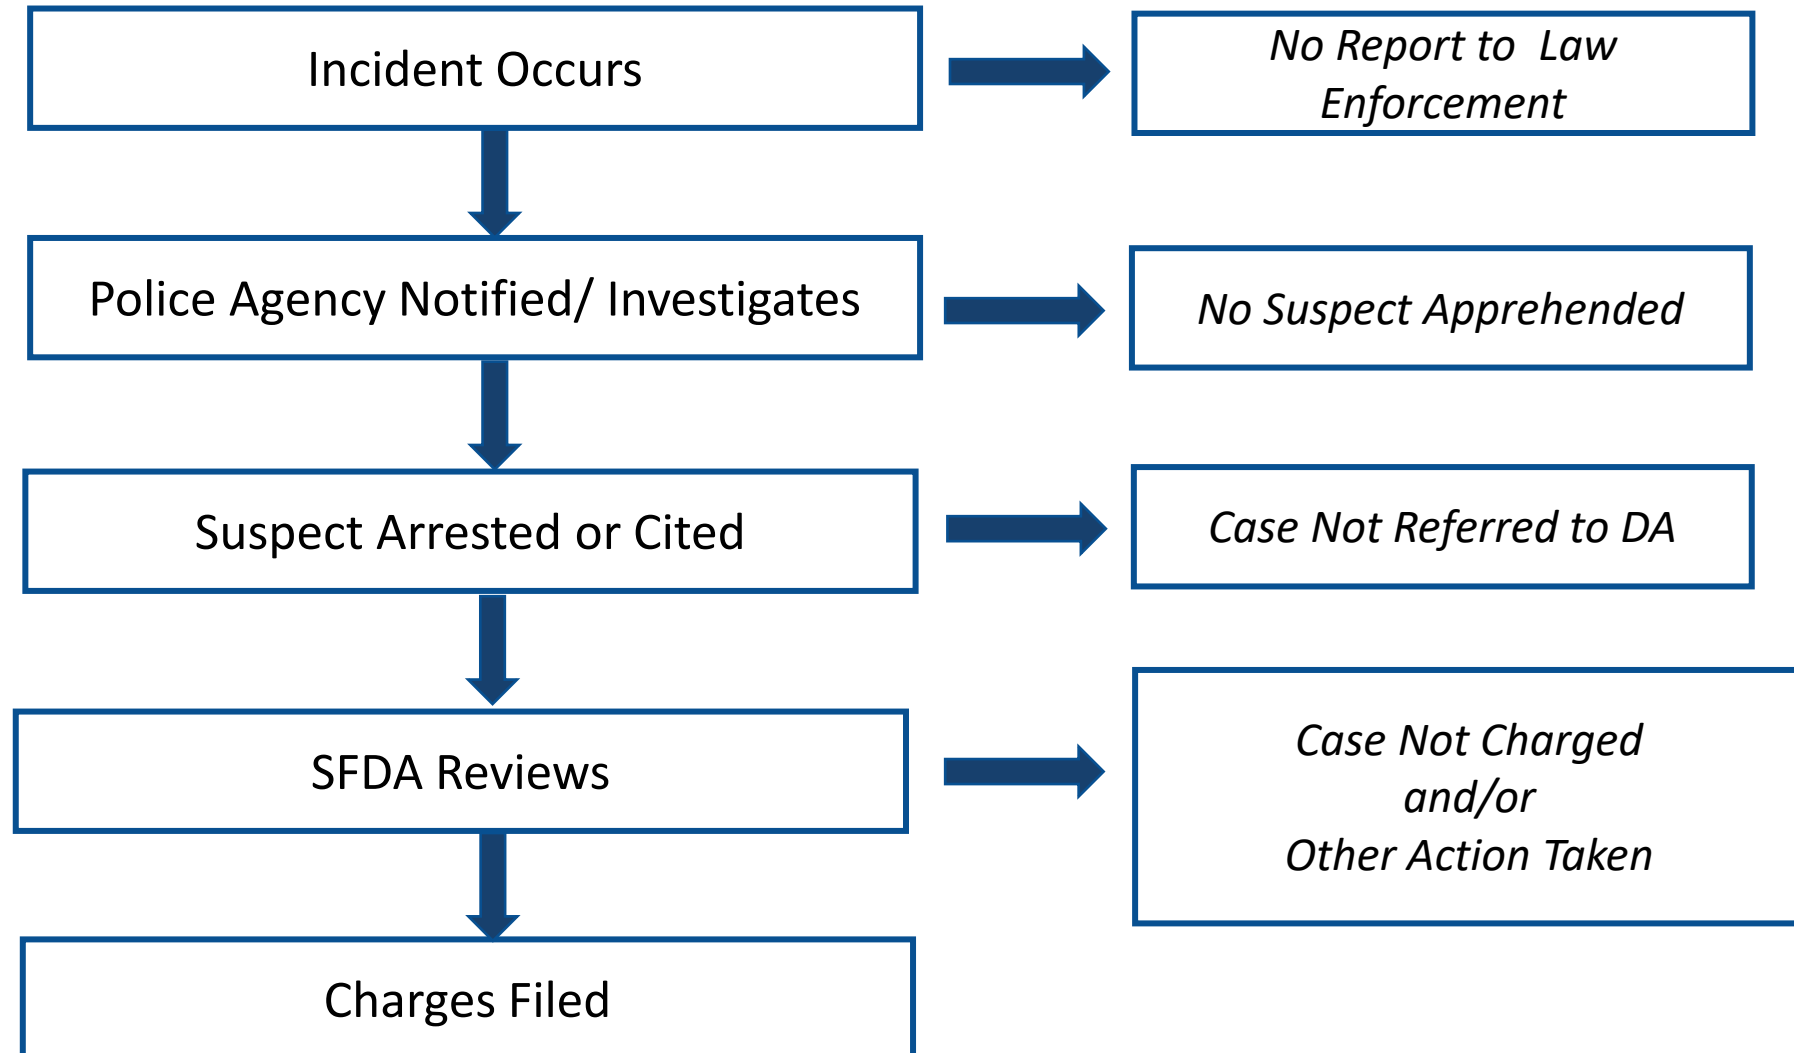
Incident Occurs

No Report to Law Enforcement

Police Agency Notified/ Investigates

No Suspect Apprehended

Suspect Arrested or Cited

Case Not Referred to DA

SFDA Reviews

Case Not Charged
and/or
Other Action Taken

Charges Filed